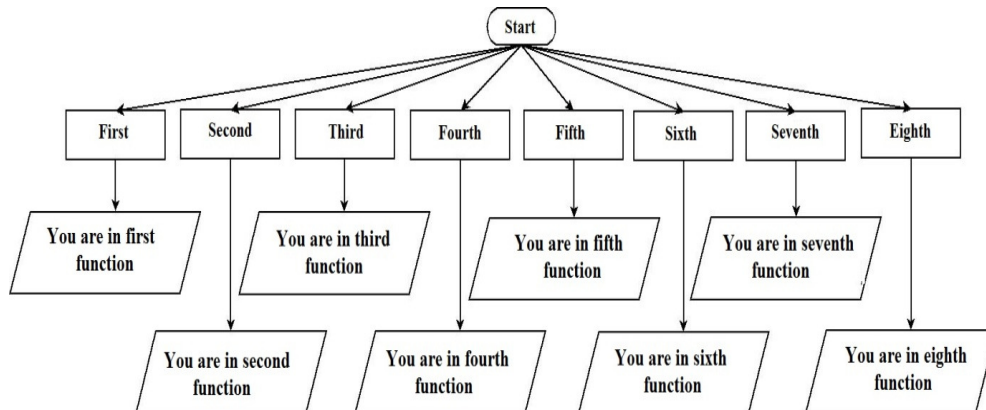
Start

First

Second

Third

Fourth

Fifth

Sixth

Seventh

Eighth

You are in first function

You are in third function

You are in fifth function

You are in seventh function

You are in second function

You are in fourth function

You are in sixth function

You are in eighth function